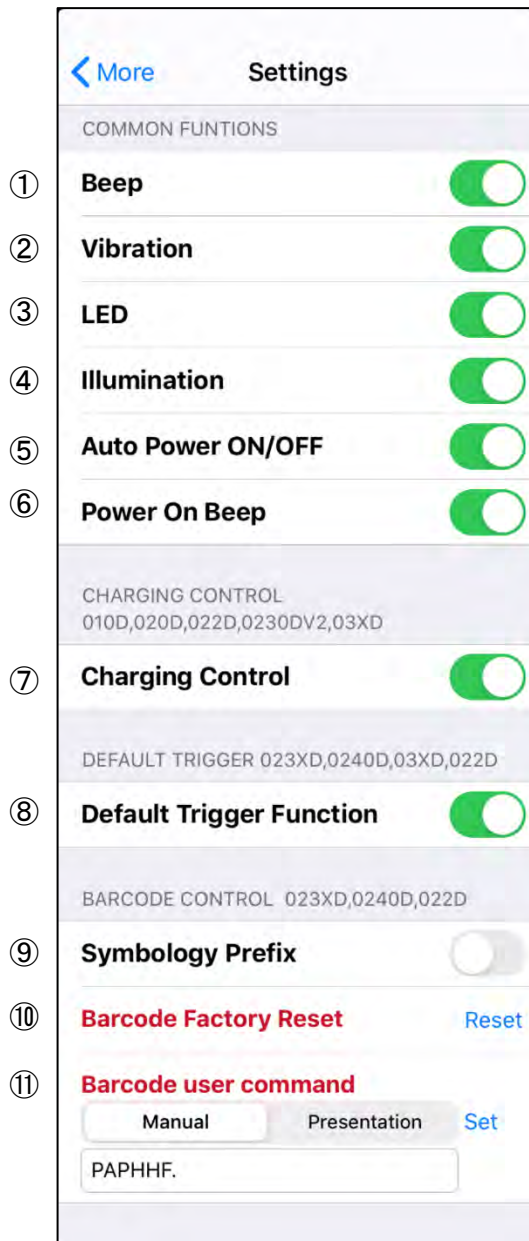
More Settings

COMMON FUNTIONS

① Beep

② Vibration

③ LED

④ Illumination

⑤ Auto Power ON/OFF

⑥ Power On Beep

CHARGING CONTROL
010D,020D,022D,0230DV2,03XD

⑦ Charging Control

DEFAULT TRIGGER 023XD,0240D,03XD,022D

⑧ Default Trigger Function

BARCODE CONTROL 023XD,0240D,022D

⑨ Symbology Prefix

⑩ Barcode Factory Reset Reset

⑪ Barcode user command

Manual Presentation Set

PAPHHF.